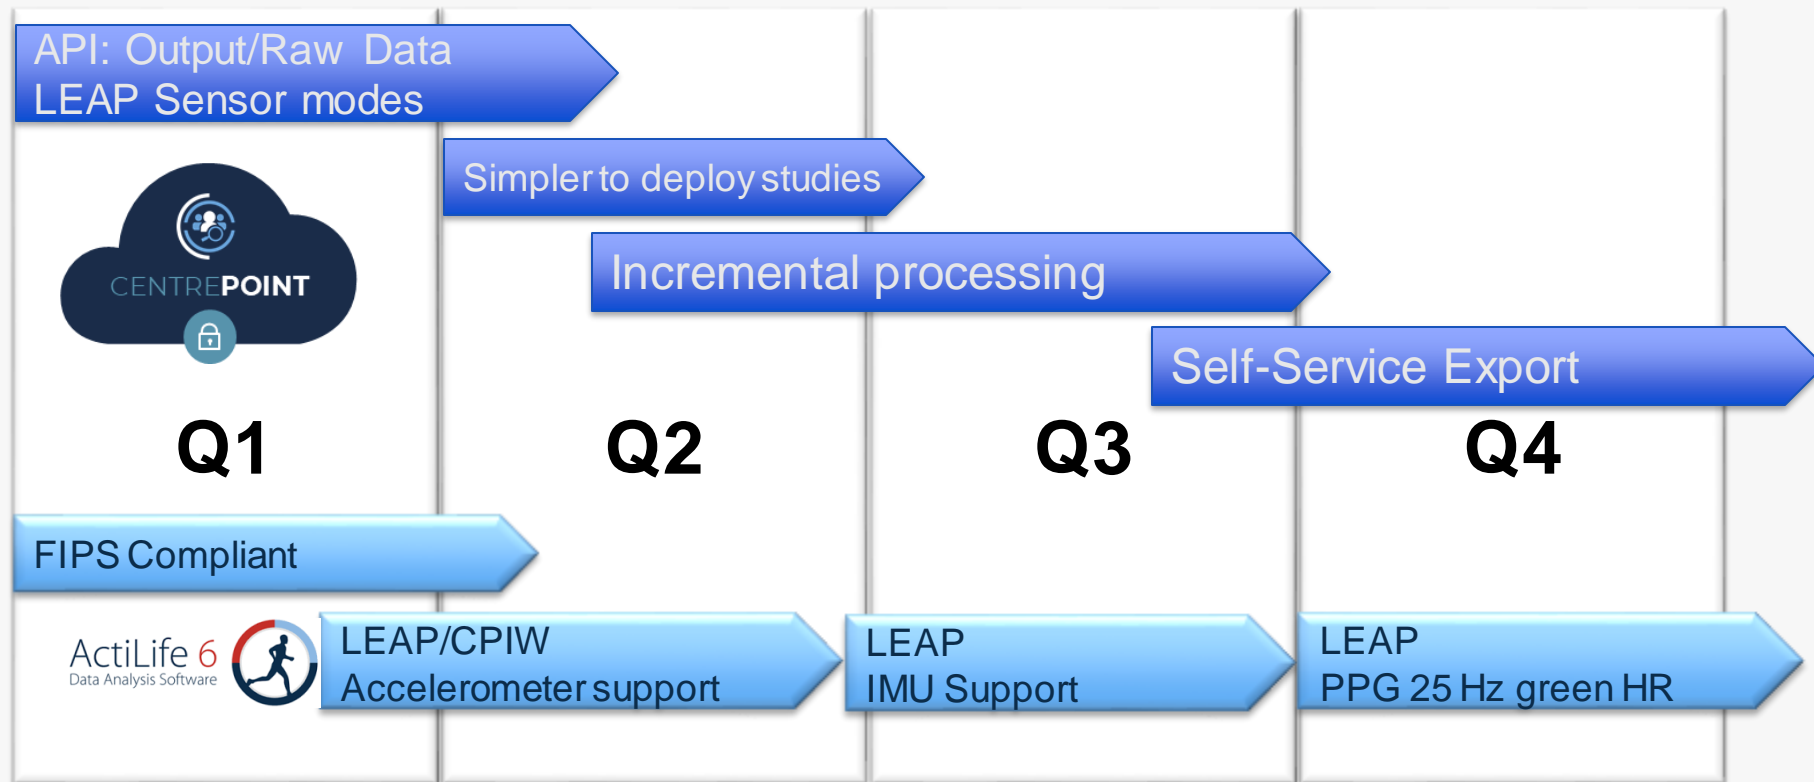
API: Output/Raw Data
LEAP Sensor modes

Simpler to deploy studies

Incremental processing

Self-Service Export

CENTREPOINT

Q1

Q2

Q3

Q4

FIPS Compliant

ActiLife 6
Data Analysis Software

LEAP/CPIW
Accelerometer support

LEAP
IMU Support

LEAP
PPG 25 Hz green HR